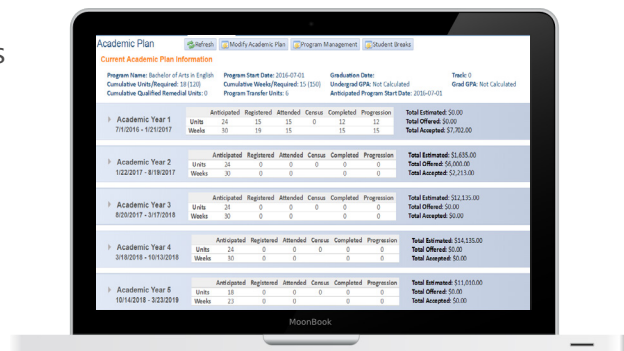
s

Academic Plan
Refresh
Modify Academic Plan
Program Management
Student Breaks

Current Academic Plan Information

Program Name: Bachelor of Arts in English
Cumulative Units/Required: 18 (120)
Cumulative Qualified Remedial Units: 0
Program Start Date: 2016-07-01
Cumulative Weeks/Required: 15 (150)
Program Transfer Units: 6
Graduation Date:
Undergrad GPA: Not Calculated
Anticipated Program Start Date: 2016-07-01
Track: 0
Grad GPA: Not Calculated

Academic Year 1
7/1/2016 - 1/21/2017

| | Anticipated | Registered | Attended | Census | Completed | Progression |
|---|---|---|---|---|---|---|
| Units | 24 | 15 | 15 | 0 | 12 | 12 |
| Weeks | 30 | 19 | 15 | 15 | 15 | 15 |

Total Estimated: $0.00
Total Offered: $0.00
Total Accepted: $7,702.00

Academic Year 2
1/22/2017 - 8/19/2017

| | Anticipated | Registered | Attended | Census | Completed | Progression |
|---|---|---|---|---|---|---|
| Units | 24 | 0 | 0 | 0 | 0 | 0 |
| Weeks | 30 | 0 | 0 | 0 | 0 | 0 |

Total Estimated: $1,635.00
Total Offered: $6,000.00
Total Accepted: $2,213.00

Academic Year 3
8/20/2017 - 3/17/2018

| | Anticipated | Registered | Attended | Census | Completed | Progression |
|---|---|---|---|---|---|---|
| Units | 24 | 0 | 0 | 0 | 0 | 0 |
| Weeks | 30 | 0 | 0 | 0 | 0 | 0 |

Total Estimated: $12,135.00
Total Offered: $0.00
Total Accepted: $0.00

Academic Year 4
3/18/2018 - 10/13/2018

| | Anticipated | Registered | Attended | Census | Completed | Progression |
|---|---|---|---|---|---|---|
| Units | 24 | 0 | 0 | 0 | 0 | 0 |
| Weeks | 30 | 0 | 0 | 0 | 0 | 0 |

Total Estimated: $14,135.00
Total Offered: $0.00
Total Accepted: $0.00

Academic Year 5
10/14/2018 - 3/23/2019

| | Anticipated | Registered | Attended | Census | Completed | Progression |
|---|---|---|---|---|---|---|
| Units | 18 | 0 | 0 | 0 | 0 | 0 |
| Weeks | 23 | 0 | 0 | 0 | 0 | 0 |

Total Estimated: $11,010.00
Total Offered: $0.00
Total Accepted: $0.00

MoonBook